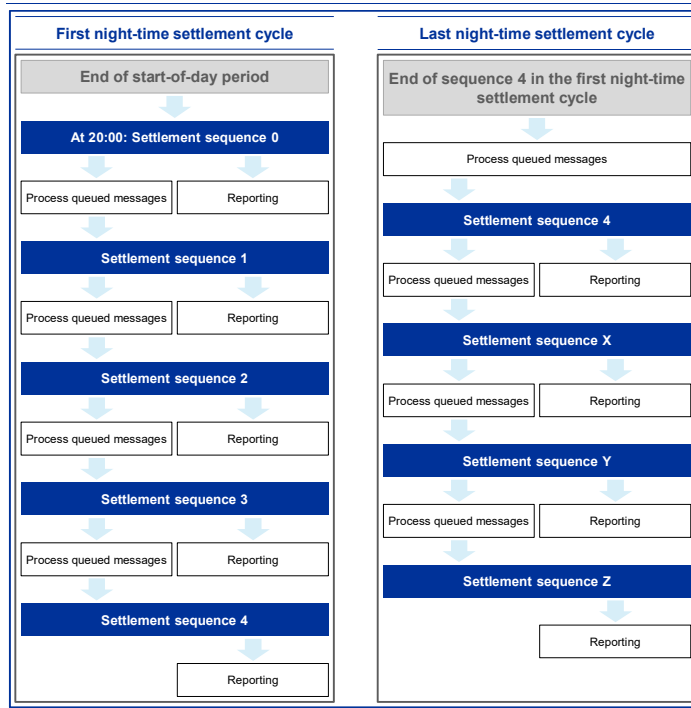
First night-time settlement cycle

End of start-of-day period

At 20:00: Settlement sequence 0

Process queued messages

Reporting

Settlement sequence 1

Process queued messages

Reporting

Settlement sequence 2

Process queued messages

Reporting

Settlement sequence 3

Process queued messages

Reporting

Settlement sequence 4

Reporting

Last night-time settlement cycle

End of sequence 4 in the first night-time settlement cycle

Process queued messages

Settlement sequence 4

Process queued messages

Reporting

Settlement sequence X

Process queued messages

Reporting

Settlement sequence Y

Process queued messages

Reporting

Settlement sequence Z

Reporting